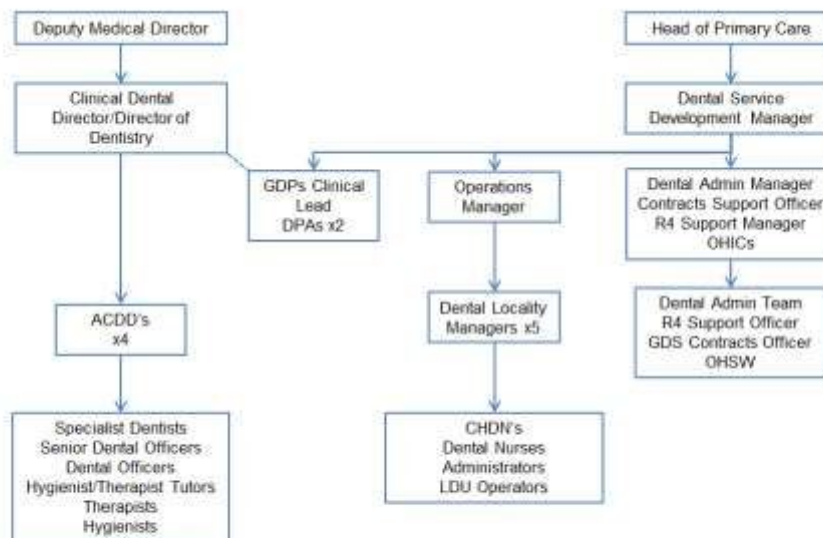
Deputy Medical Director

Clinical Dental Director/Director of Dentistry

Head of Primary Care

Dental Service Development Manager

GDPs Clinical Lead
DPAs x2

Operations Manager

Dental Admin Manager
Contracts Support Officer
R4 Support Manager
OHICs

ACDD's
x4

Dental Locality Managers x5

Dental Admin Team
R4 Support Officer
GDS Contracts Officer
OHSW

Specialist Dentists
Senior Dental Officers
Dental Officers
Hygienist/Therapist Tutors
Therapists
Hygienists

CHDN's
Dental Nurses
Administrators
LDU Operators